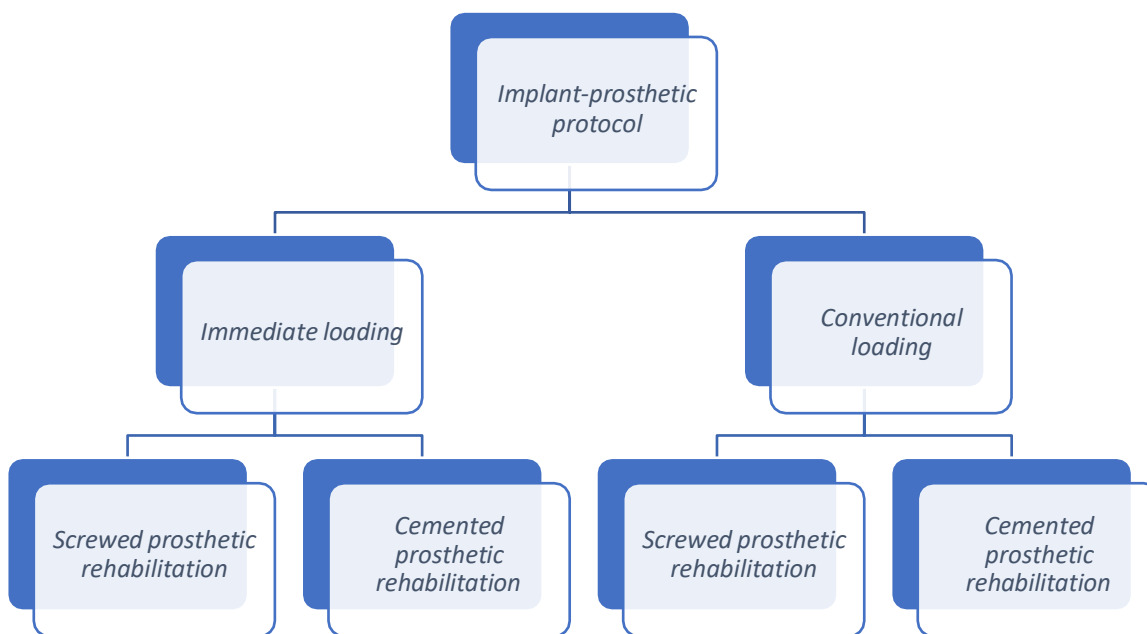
Implant-prosthetic protocol

Immediate loading

Conventional loading

Screwed prosthetic rehabilitation

Cemented prosthetic rehabilitation

Screwed prosthetic rehabilitation

Cemented prosthetic rehabilitation